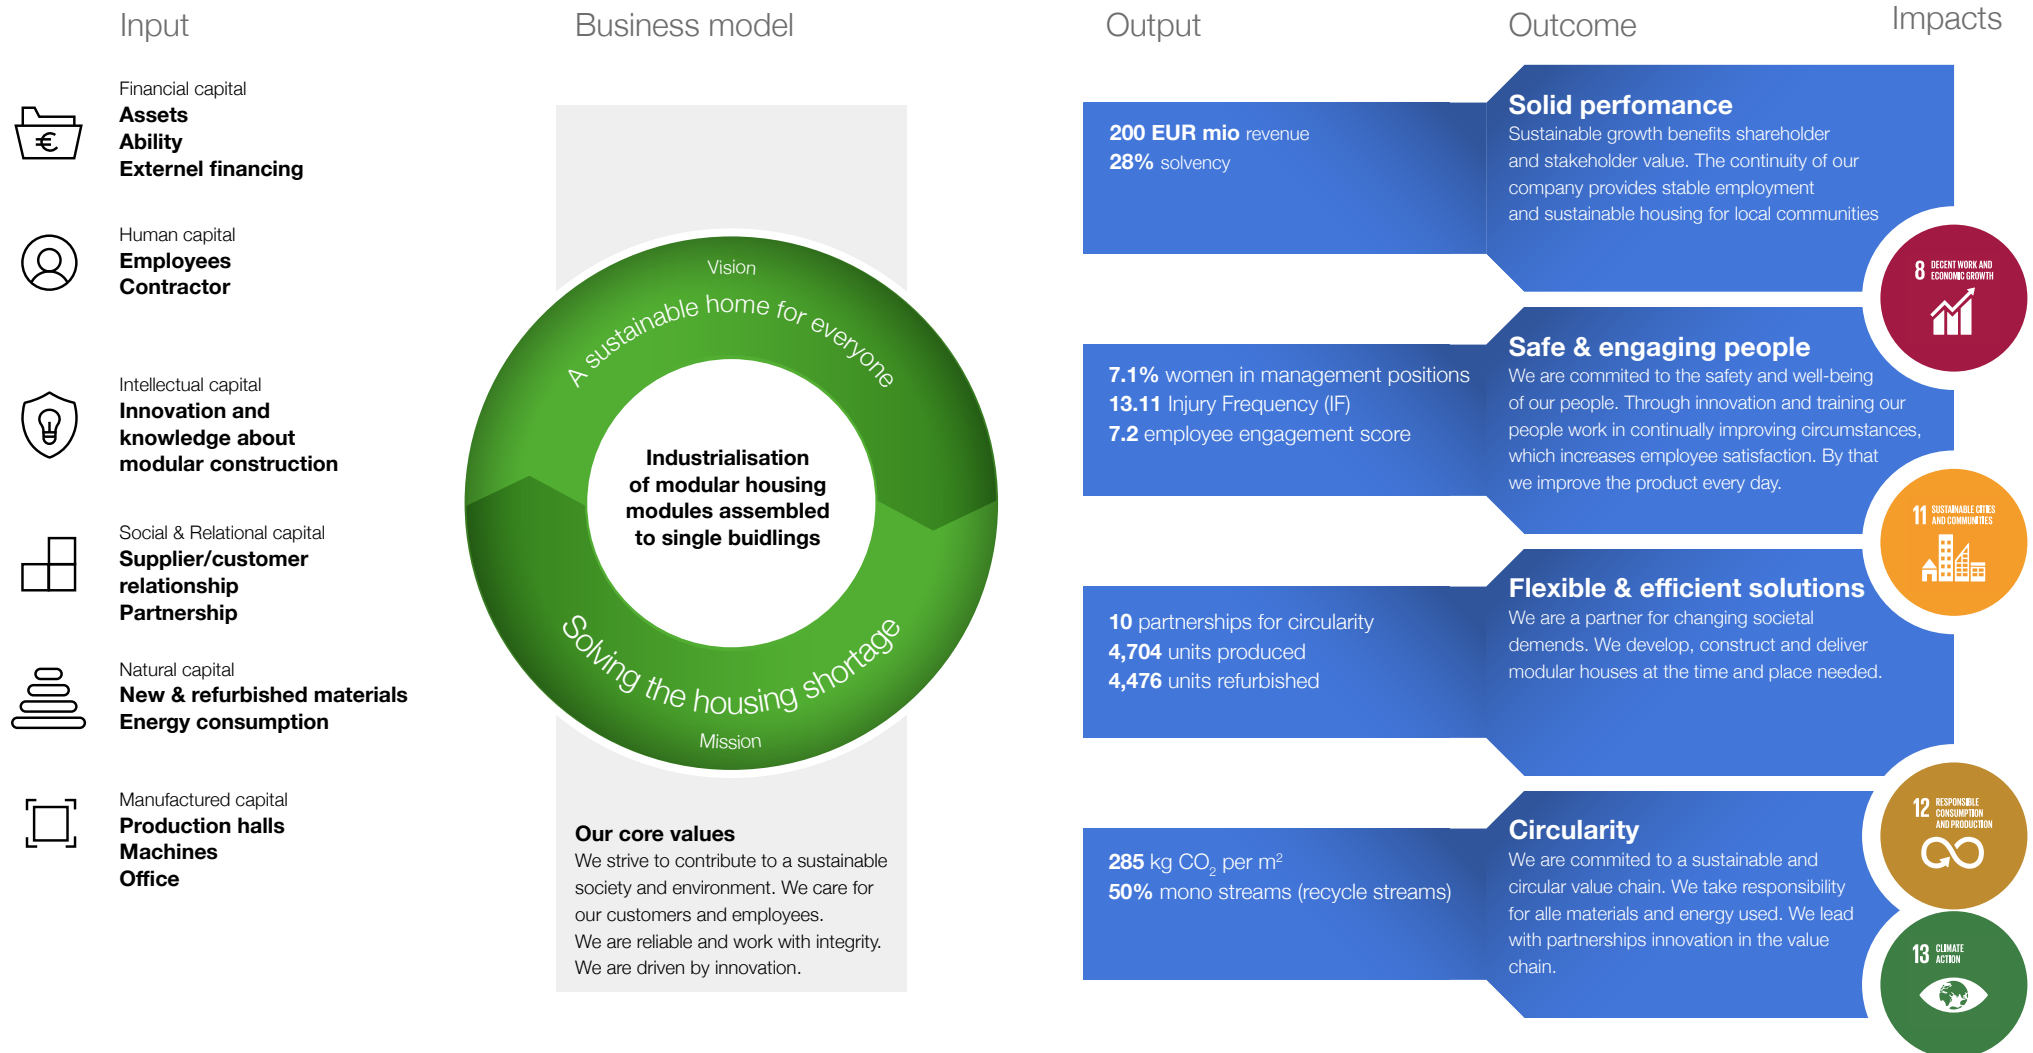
Input

Business model

Output

Outcome

Impacts

Financial capital
**Assets**
**Ability**
**Externel financing**

Human capital
**Employees**
**Contractor**

Intellectual capital
**Innovation and knowledge about modular construction**

Social & Relational capital
**Supplier/customer relationship**
**Partnership**

Natural capital
**New & refurbished materials**
**Energy consumption**

Manufactured capital
**Production halls**
**Machines**
**Office**

Vision

A sustainable home for everyone

Industrialisation of modular housing modules assembled to single buidlings

Solving the housing shortage

Mission

**Our core values**
We strive to contribute to a sustainable society and environment. We care for our customers and employees.
We are reliable and work with integrity.
We are driven by innovation.

**200 EUR mio** revenue
**28%** solvency

**Solid perfomance**
Sustainable growth benefits shareholder and stakeholder value. The continuity of our company provides stable employment and sustainable housing for local communities

8 DECENT WORK AND ECONOMIC GROWTH

**7.1%** women in management positions
**13.11** Injury Frequency (IF)
**7.2** employee engagement score

**Safe & engaging people**
We are commited to the safety and well-being of our people. Through innovation and training our people work in continually improving circumstances, which increases employee satisfaction. By that we improve the product every day.

11 SUSTAINABLE CITIES AND COMMUNITIES

**10** partnerships for circularity
**4,704** units produced
**4,476** units refurbished

**Flexible & efficient solutions**
We are a partner for changing societal demends. We develop, construct and deliver modular houses at the time and place needed.

12 RESPONSIBLE CONSUMPTION AND PRODUCTION

**285** kg $CO_2$ per $m^2$
**50%** mono streams (recycle streams)

**Circularity**
We are commited to a sustainable and circular value chain. We take responsibility for alle materials and energy used. We lead with partnerships innovation in the value chain.

13 CLIMATE ACTION